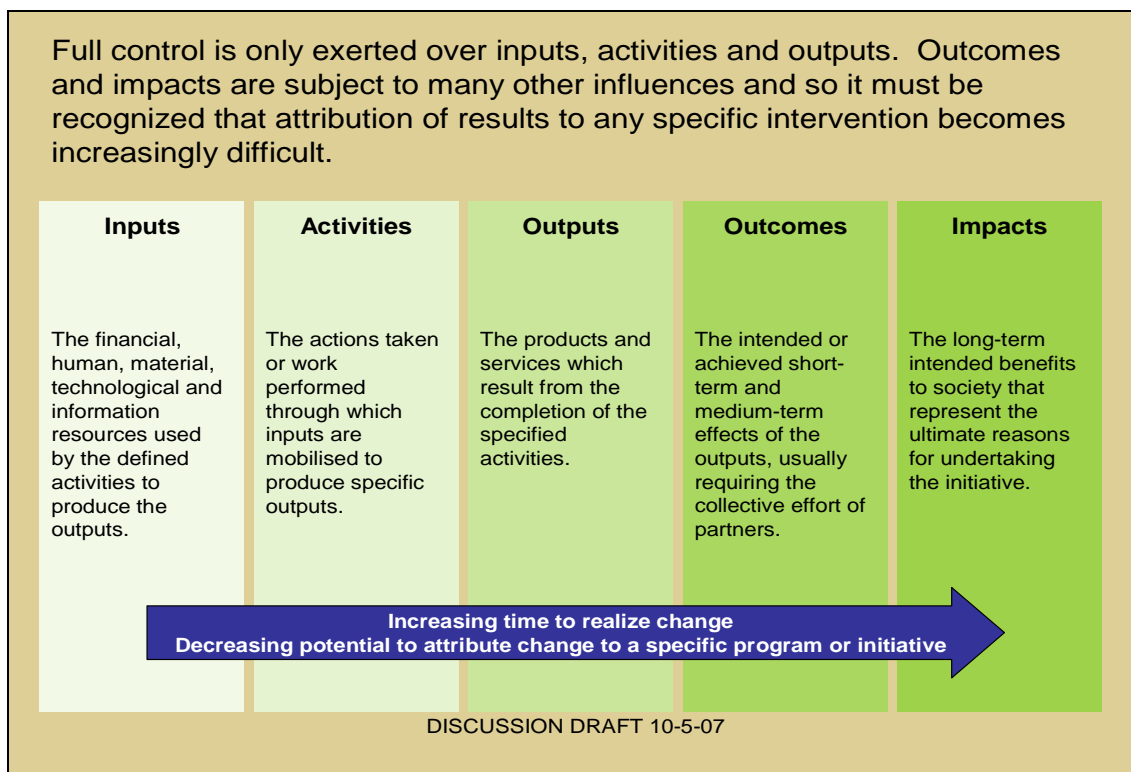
Full control is only exerted over inputs, activities and outputs. Outcomes and impacts are subject to many other influences and so it must be recognized that attribution of results to any specific intervention becomes increasingly difficult.

| Inputs | Activities | Outputs | Outcomes | Impacts |
|---|---|---|---|---|
| The financial, human, material, technological and information resources used by the defined activities to produce the outputs. | The actions taken or work performed through which inputs are mobilised to produce specific outputs. | The products and services which result from the completion of the specified activities. | The intended or achieved short-term and medium-term effects of the outputs, usually requiring the collective effort of partners. | The long-term intended benefits to society that represent the ultimate reasons for undertaking the initiative. |

Increasing time to realize change
Decreasing potential to attribute change to a specific program or initiative

DISCUSSION DRAFT 10-5-07